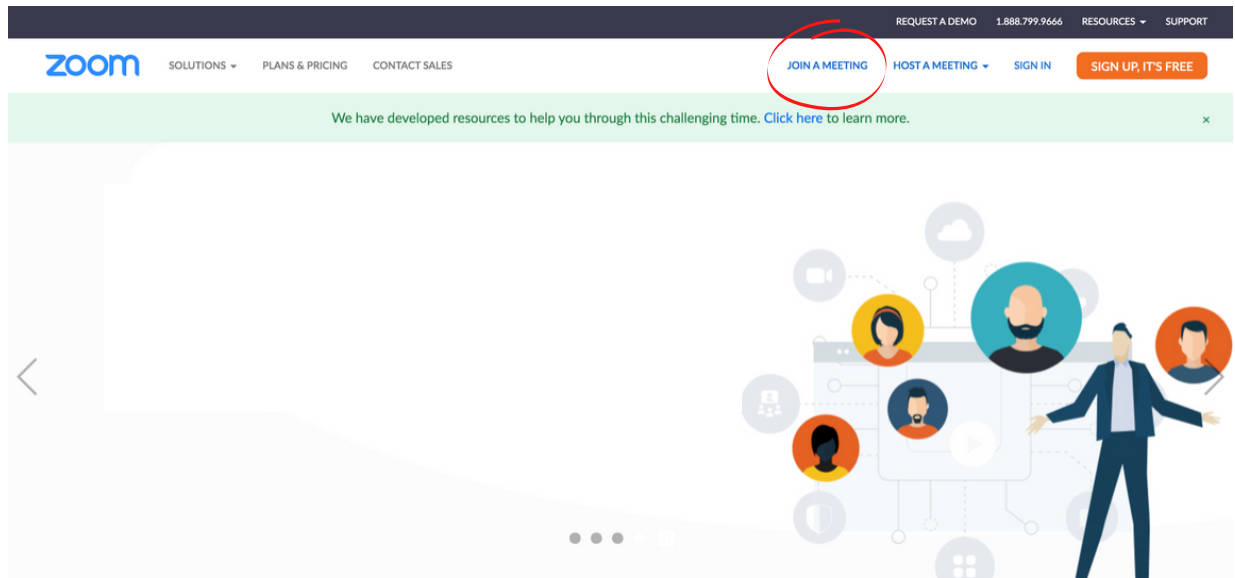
REQUEST A DEMO 1.888.799.9666 RESOURCES SUPPORT

zoom SOLUTIONS PLANS & PRICING CONTACT SALES JOIN A MEETING HOST A MEETING SIGN IN SIGN UP, IT'S FREE

We have developed resources to help you through this challenging time. Click here to learn more. ×